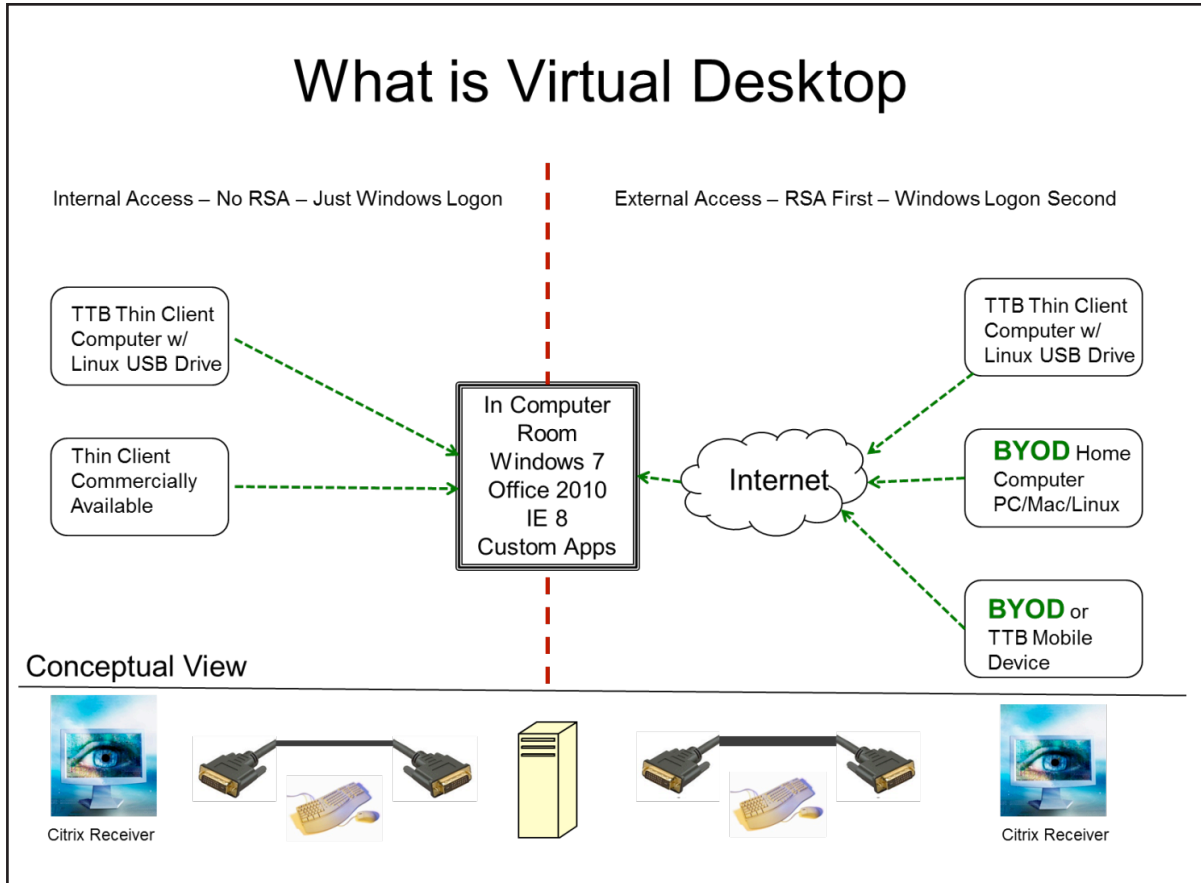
What is Virtual Desktop

Internal Access – No RSA – Just Windows Logon

External Access – RSA First – Windows Logon Second

TTB Thin Client Computer w/ Linux USB Drive

Thin Client Commercially Available

In Computer Room
Windows 7
Office 2010
IE 8
Custom Apps

Internet

TTB Thin Client Computer w/ Linux USB Drive

BYOD Home Computer PC/Mac/Linux

BYOD or TTB Mobile Device

Conceptual View

Citrix Receiver

Citrix Receiver